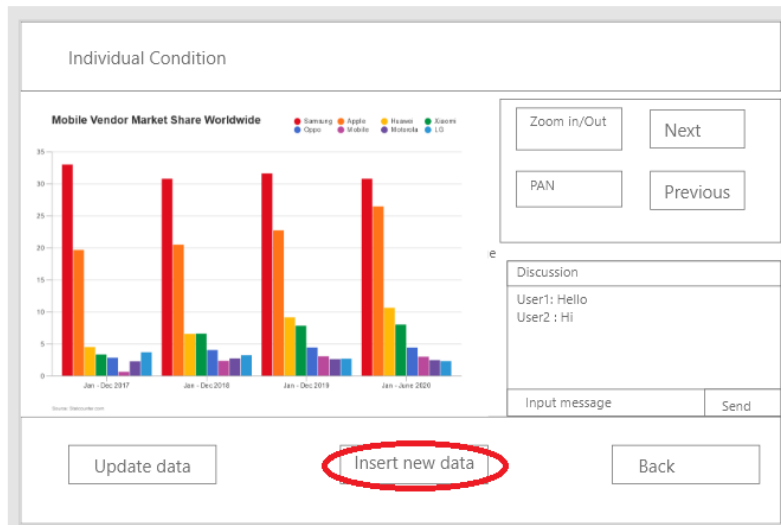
Individual Condition

Mobile Vendor Market Share Worldwide

Samsung Apple Huawei Xiaomi Oppo Mobile Motorola LG

35
30
25
20
15
10
5
0

Jan - Dec 2017
Jan - Dec 2018
Jan - Dec 2019
Jan - June 2020

Source: Statcounter.com

Zoom in/Out
Next
PAN
Previous

e

Discussion
User1: Hello
User2 : Hi

Input message
Send

Update data
Insert new data
Back